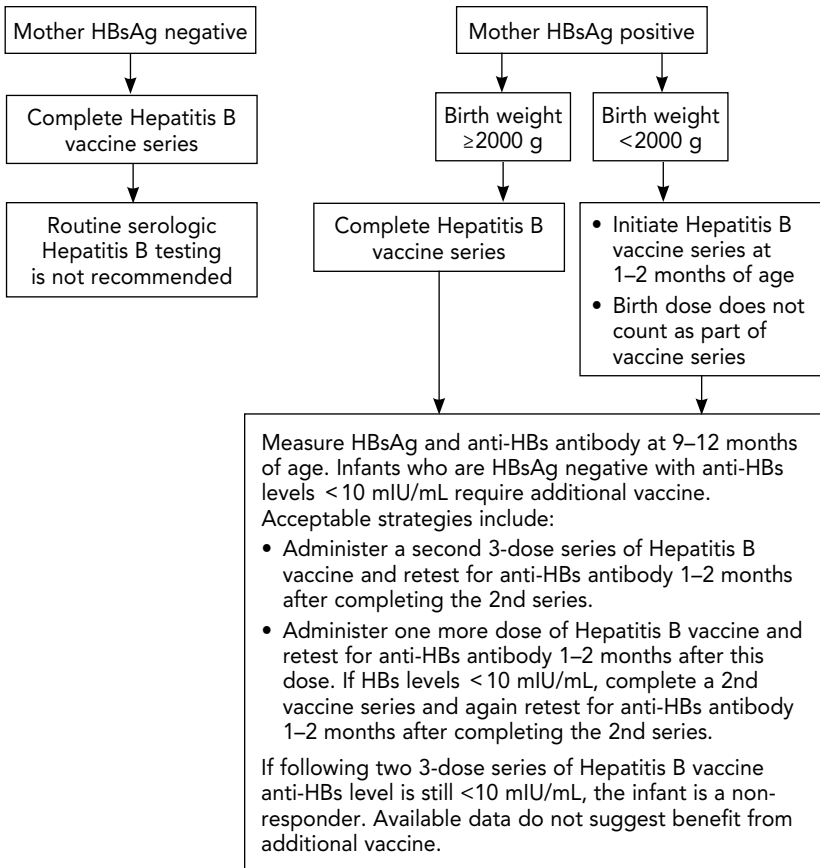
Mother HBsAg negative

Complete Hepatitis B vaccine series

Routine serologic Hepatitis B testing is not recommended

Mother HBsAg positive

Birth weight ≥2000 g

Birth weight <2000 g

Complete Hepatitis B vaccine series

• Initiate Hepatitis B vaccine series at 1–2 months of age
• Birth dose does not count as part of vaccine series

Measure HBsAg and anti-HBs antibody at 9–12 months of age. Infants who are HBsAg negative with anti-HBs levels < 10 mIU/mL require additional vaccine. Acceptable strategies include:
• Administer a second 3-dose series of Hepatitis B vaccine and retest for anti-HBs antibody 1–2 months after completing the 2nd series.
• Administer one more dose of Hepatitis B vaccine and retest for anti-HBs antibody 1–2 months after this dose. If HBs levels < 10 mIU/mL, complete a 2nd vaccine series and again retest for anti-HBs antibody 1–2 months after completing the 2nd series.

If following two 3-dose series of Hepatitis B vaccine anti-HBs level is still <10 mIU/mL, the infant is a non-responder. Available data do not suggest benefit from additional vaccine.